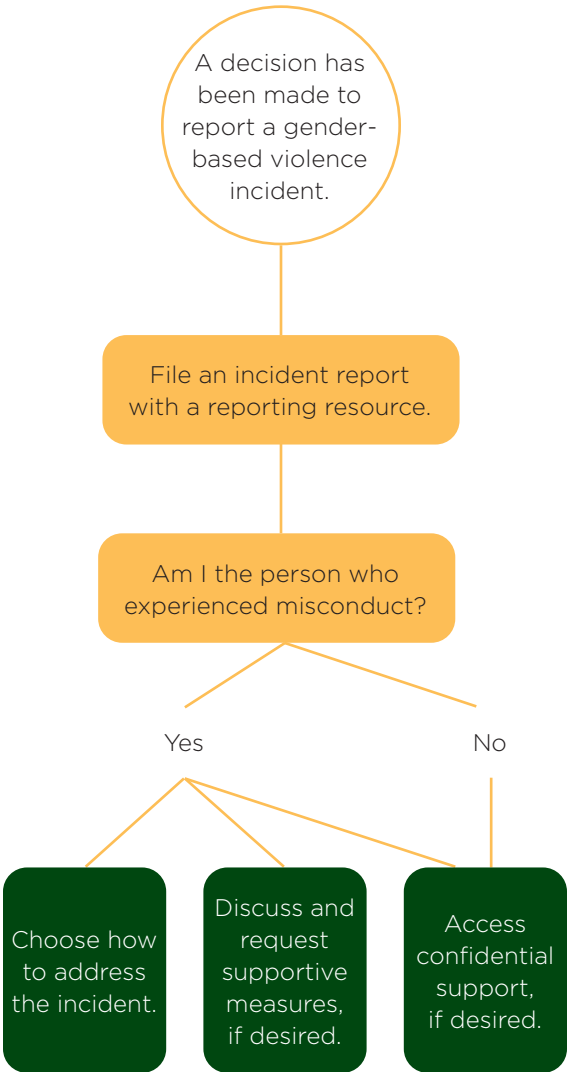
A decision has been made to report a gender-based violence incident.

File an incident report with a reporting resource.

Am I the person who experienced misconduct?

Yes

No

Choose how to address the incident.

Discuss and request supportive measures, if desired.

Access confidential support, if desired.